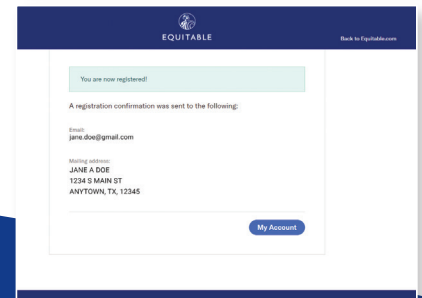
EQUITABLE

Back to Equitable.com

You are now registered!

A registration confirmation was sent to the following:

Email:
jane.doe@gmail.com

Mailing address:
JANE A DOE
1234 S MAIN ST
ANYTOWN, TX, 12345

My Account